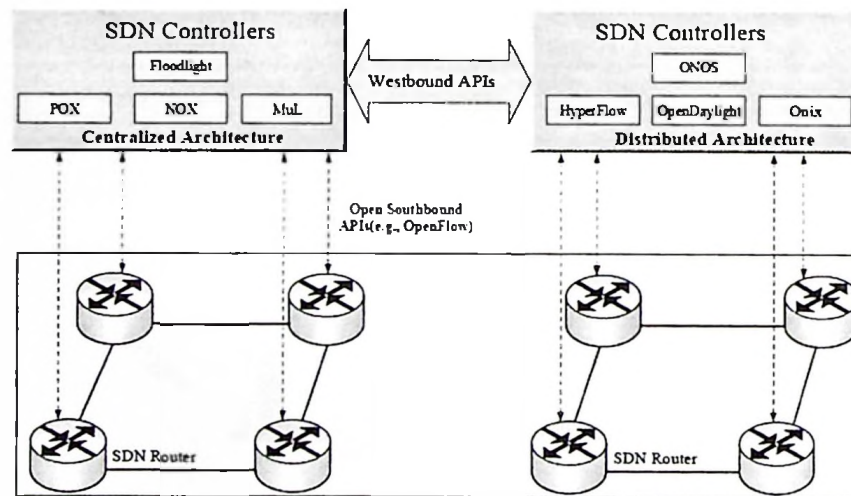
SDN Controllers

Floodlight

POX

NOX

MuL

Centralized Architecture

Westbound APIs

SDN Controllers

ONOS

HyperFlow

OpenDaylight

Onix

Distributed Architecture

Open Southbound APIs(e.g., OpenFlow)

SDN Router

SDN Router